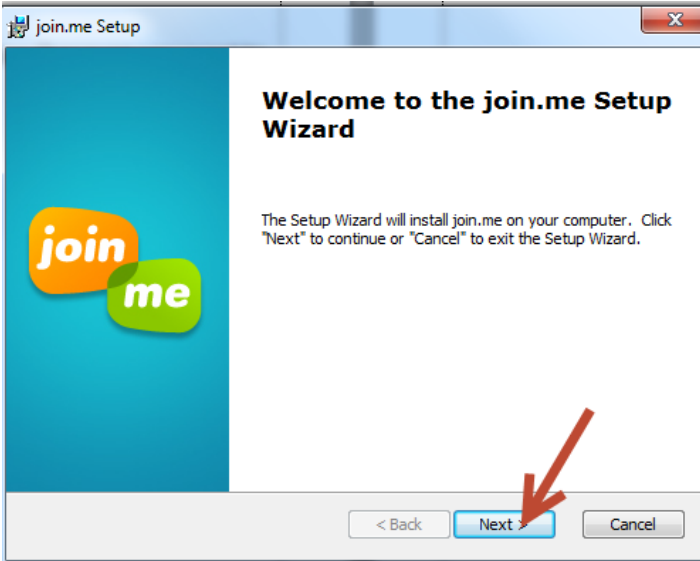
join.me Setup

join me

Welcome to the join.me Setup Wizard

The Setup Wizard will install join.me on your computer. Click "Next" to continue or "Cancel" to exit the Setup Wizard.

< Back
Next >
Cancel